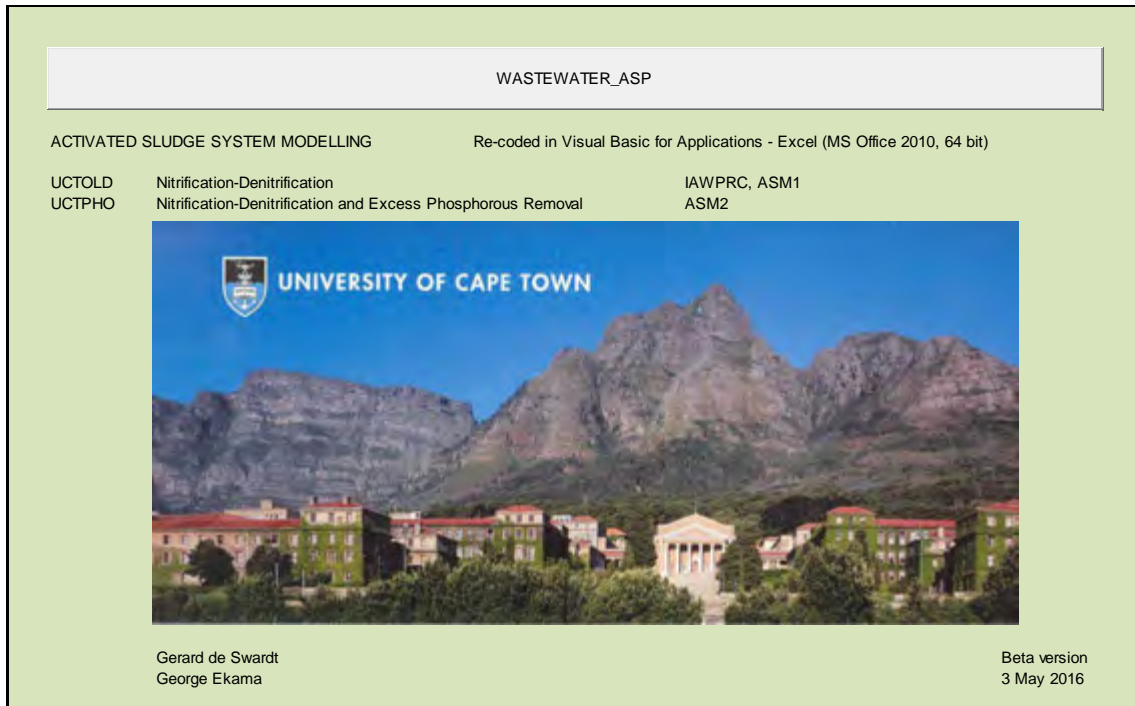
WASTEWATER_ASP

ACTIVATED SLUDGE SYSTEM MODELLING

Re-coded in Visual Basic for Applications - Excel (MS Office 2010, 64 bit)

UCTOLD Nitrification-Denitrification IAWPRC, ASM1
UCTPHO Nitrification-Denitrification and Excess Phosphorous Removal ASM2

UNIVERSITY OF CAPE TOWN

Gerard de Swardt
George Ekama

Beta version
3 May 2016